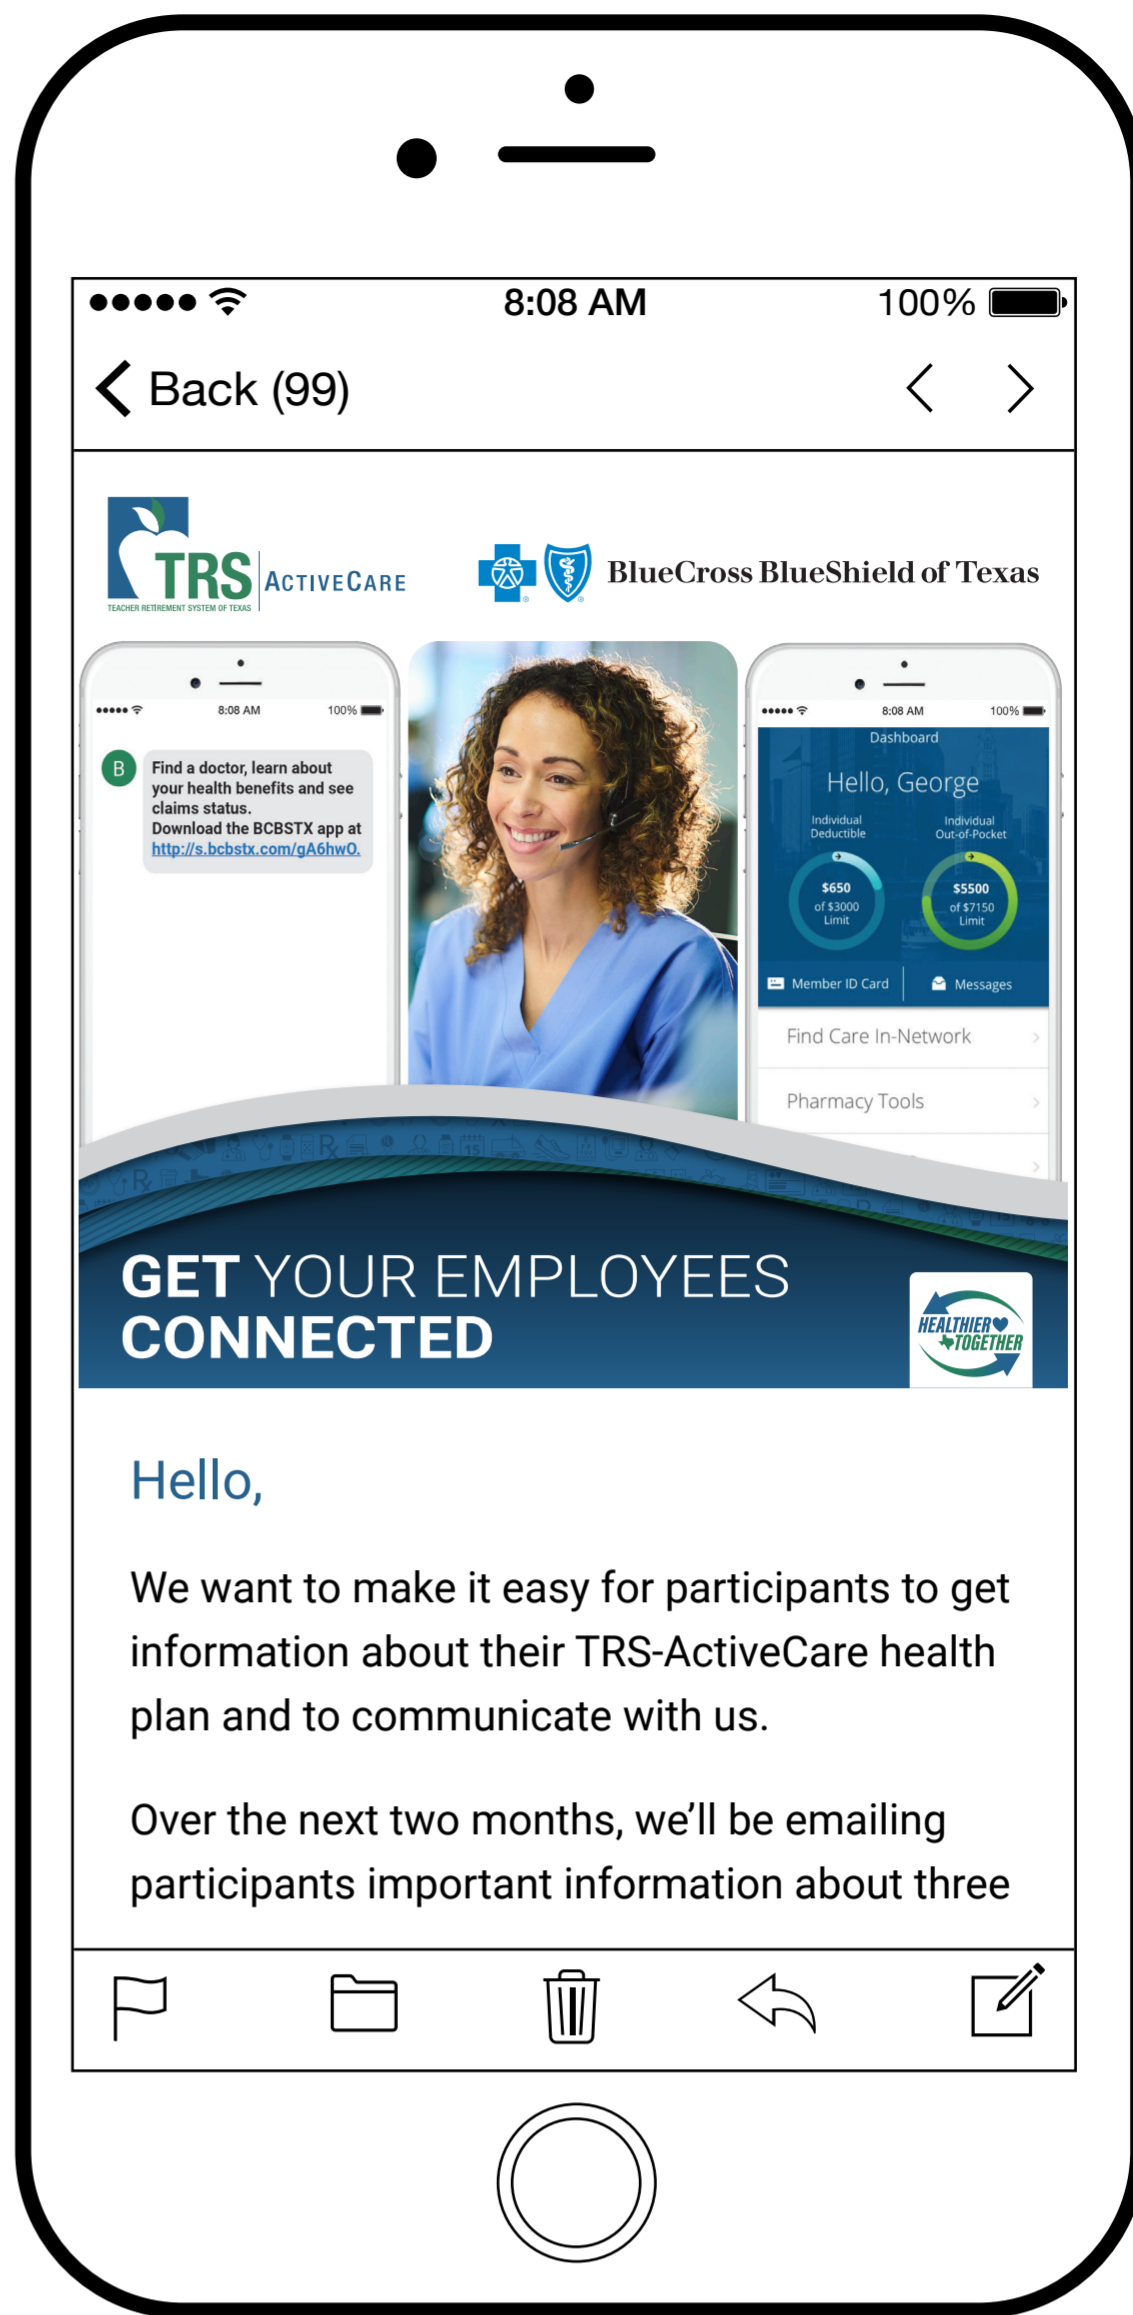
8:08 AM 100%

Back (99)

TRS TEACHER RETIREMENT SYSTEM OF TEXAS ActiveCare

BlueCross BlueShield of Texas

8:08 AM 100%

B Find a doctor, learn about your health benefits and see claims status. Download the BCBSTX app at http://s.bcbstx.com/gA6hwO.

8:08 AM 100%

Dashboard

Hello, George

Individual Deductible

$650 of $3000 Limit

Individual Out-of-Pocket

$5500 of $7150 Limit

Member ID Card

Messages

Find Care In-Network

Pharmacy Tools

GET YOUR EMPLOYEES CONNECTED

HEALTHIER TOGETHER

Hello,

We want to make it easy for participants to get information about their TRS-ActiveCare health plan and to communicate with us.

Over the next two months, we'll be emailing participants important information about three